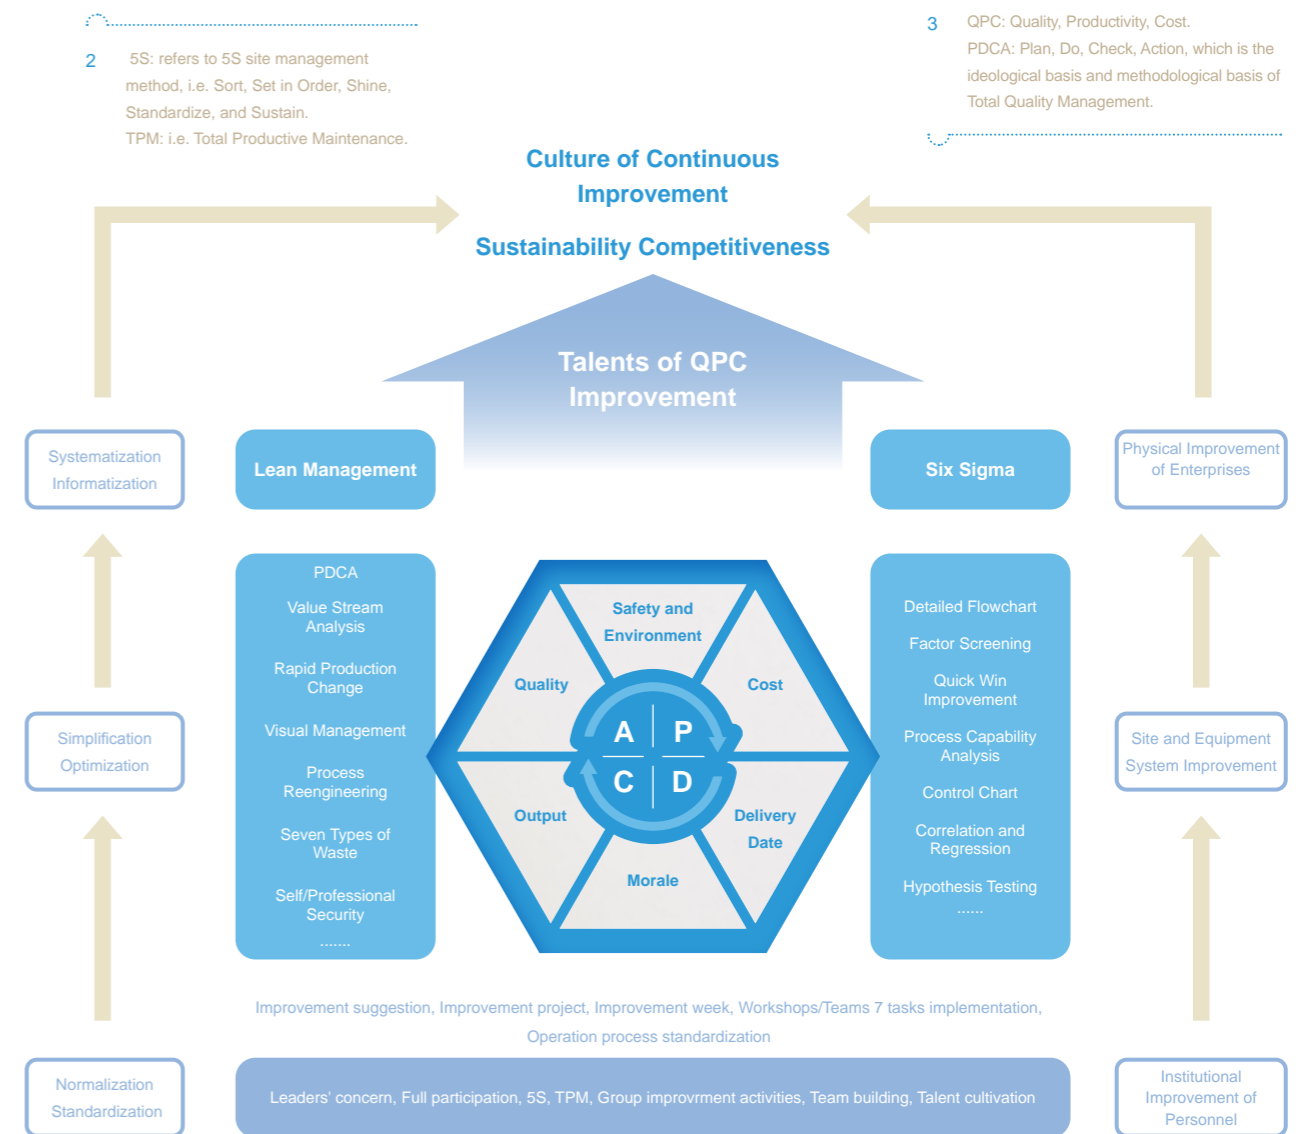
2 5S: refers to 5S site management method, i.e. Sort, Set in Order, Shine, Standardize, and Sustain.
TPM: i.e. Total Productive Maintenance.

3 QPC: Quality, Productivity, Cost.
PDCA: Plan, Do, Check, Action, which is the ideological basis and methodological basis of Total Quality Management.

Culture of Continuous Improvement

Sustainability Competitiveness

Talents of QPC Improvement

Systematization
Informatization

Lean Management

Six Sigma

Physical Improvement of Enterprises

PDCA
Value Stream Analysis
Rapid Production Change
Visual Management
Process Reengineering
Seven Types of Waste
Self/Professional Security
.......

Safety and Environment
Quality
Cost
A P
C D
Output
Delivery Date
Morale

Detailed Flowchart
Factor Screening
Quick Win Improvement
Process Capability Analysis
Control Chart
Correlation and Regression
Hypothesis Testing
......

Simplification
Optimization

Site and Equipment System Improvement

Improvement suggestion, Improvement project, Improvement week, Workshops/Teams 7 tasks implementation, Operation process standardization

Normalization
Standardization

Leaders' concern, Full participation, 5S, TPM, Group improvrment activities, Team building, Talent cultivation

Institutional Improvement of Personnel